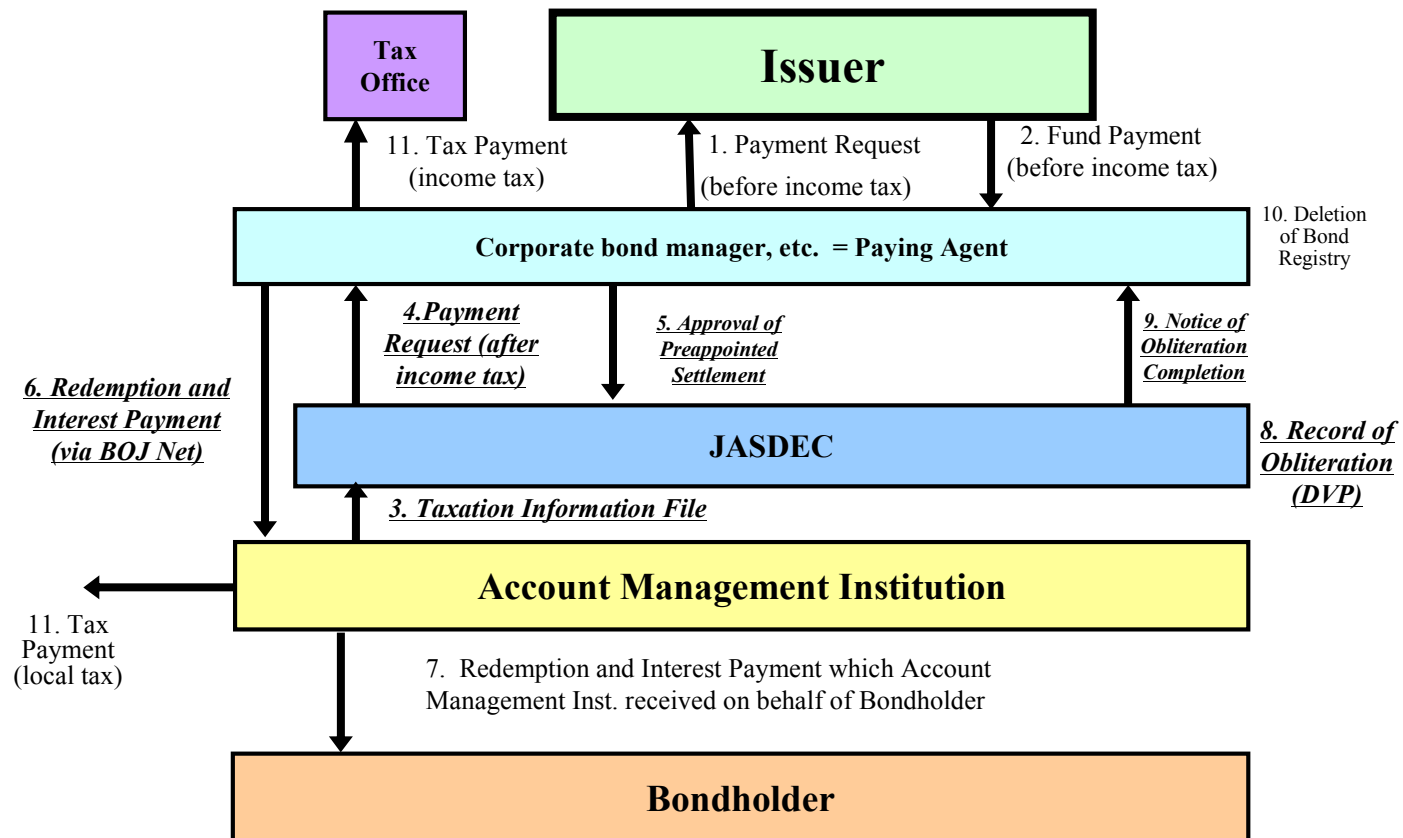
Tax Office

Issuer

11. Tax Payment (income tax)

1. Payment Request (before income tax)

2. Fund Payment (before income tax)

10. Deletion of Bond Registry

Corporate bond manager, etc. = Paying Agent

4.Payment Request (after income tax)

5. Approval of Preappointed Settlement

9. Notice of Obliteration Completion

6. Redemption and Interest Payment (via BOJ Net)

JASDEC

8. Record of Obliteration (DVP)

3. Taxation Information File

Account Management Institution

11. Tax Payment (local tax)

7. Redemption and Interest Payment which Account Management Inst. received on behalf of Bondholder

Bondholder